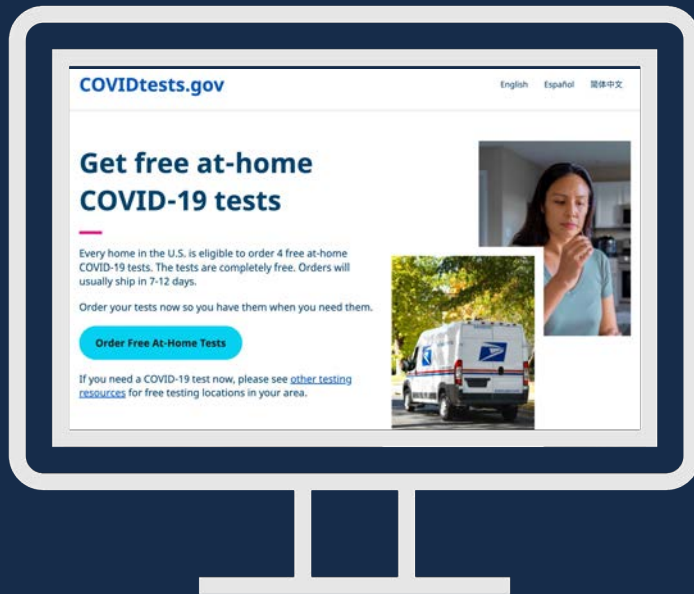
COVIDtests.gov

English Español 简体中文

Get free at-home COVID-19 tests

Every home in the U.S. is eligible to order 4 free at-home COVID-19 tests. The tests are completely free. Orders will usually ship in 7-12 days.

Order your tests now so you have them when you need them.

Order Free At-Home Tests

If you need a COVID-19 test now, please see other testing resources for free testing locations in your area.